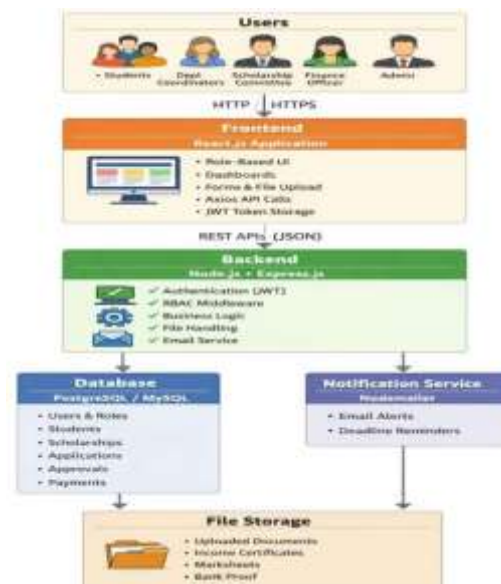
Users

• Students
Dept Coordinators
Scholarship Committee
Finance Officer
Admin

HTTP / HTTPS

Frontend
React.js Application

• Role-Based UI
• Dashboards
• Forms & File Upload
• Axios API Calls
• JWT Token Storage

REST APIs (JSON)

Backend
Node.js + Express.js

✓ Authentication (JWT)
✓ RBAC Middleware
✓ Business Logic
✓ File Handling
✓ Email Service

Database
PostgreSQL / MySQL

• Users & Roles
• Students
• Scholarships
• Applications
• Approvals
• Payments

Notification Service
Nodemailer

• Email Alerts
• Deadline Reminders

File Storage

• Uploaded Documents
• Income Certificates
• Marksheets
• Bank Proof